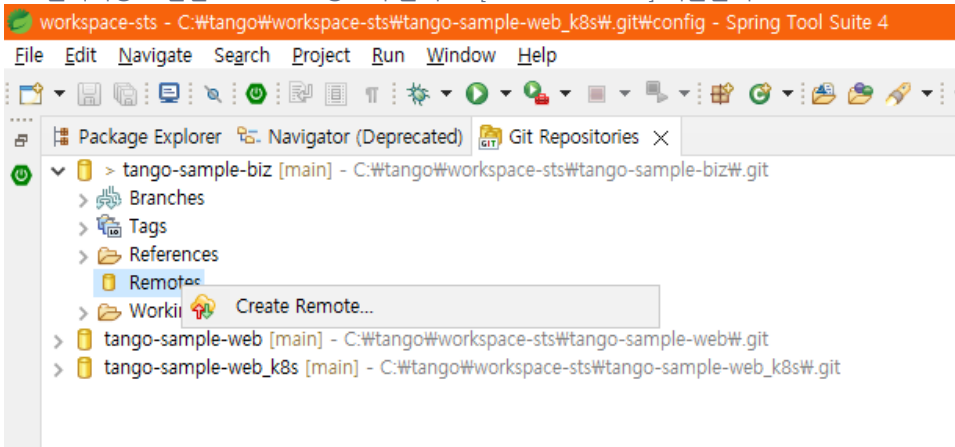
workspace-sts - C:₩tango₩workspace-sts₩tango-sample-web_k8s₩.git₩config - Spring Tool Suite 4

File Edit Navigate Search Project Run Window Help

Package Explorer Navigator (Deprecated) Git Repositories

> tango-sample-biz [main] - C:₩tango₩workspace-sts₩tango-sample-biz₩.git
Branches
Tags
References
Remotes
Worki
Create Remote...
tango-sample-web [main] - C:₩tango₩workspace-sts₩tango-sample-web₩.git
tango-sample-web_k8s [main] - C:₩tango₩workspace-sts₩tango-sample-web_k8s₩.git